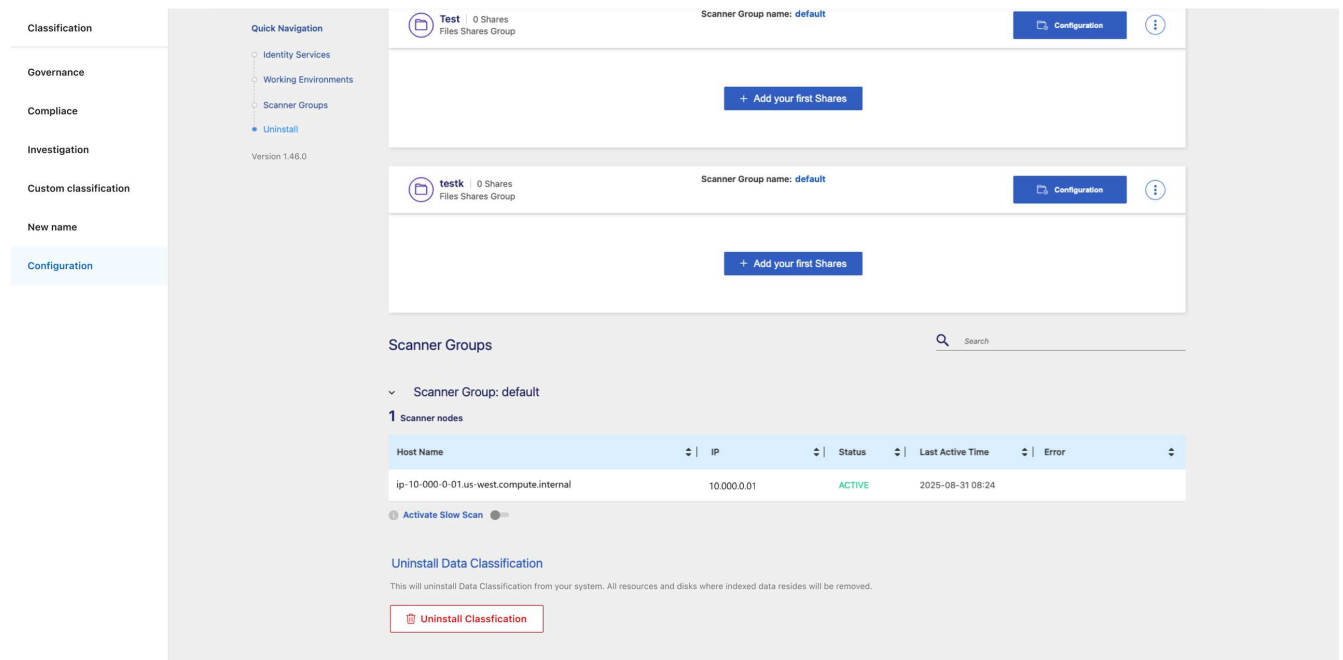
Classification

Governance

Compliace

Investigation

Custom classification

New name

Configuration

Quick Navigation

Identity Services

Working Environments

Scanner Groups

Uninstall

Version 1.46.0

Test | 0 Shares
Files Shares Group

Scanner Group name: default

Configuration

+ Add your first Shares

testk | 0 Shares
Files Shares Group

Scanner Group name: default

Configuration

+ Add your first Shares

Scanner Groups

Search

Scanner Group: default

1 Scanner nodes

| Host Name | IP | Status | Last Active Time | Error |
|---|---|---|---|---|
| ip-10-000-0-01.us-west.compute.internal | 10.000.0.01 | ACTIVE | 2025-08-31 08:24 | |

Activate Slow Scan

Uninstall Data Classification

This will uninstall Data Classification from your system. All resources and disks where indexed data resides will be removed.

Uninstall Classfication